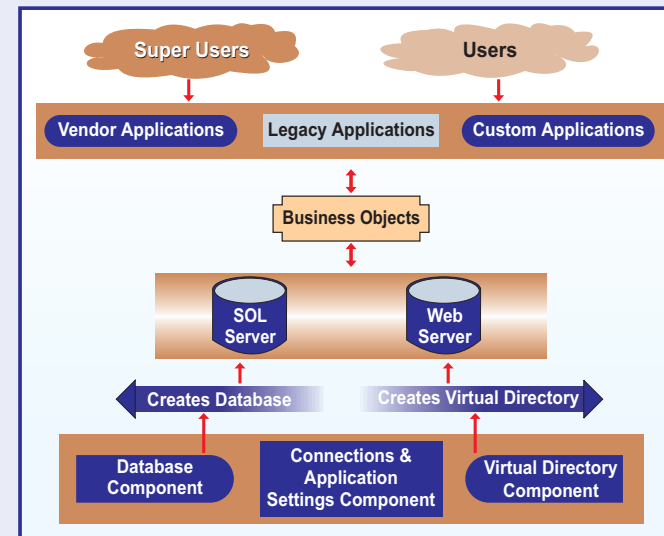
Super Users

Users

Vendor Applications

Legacy Applications

Custom Applications

Business Objects

SOL Server

Web Server

Creates Database

Creates Virtual Directory

Database Component

Connections & Application Settings Component

Virtual Directory Component